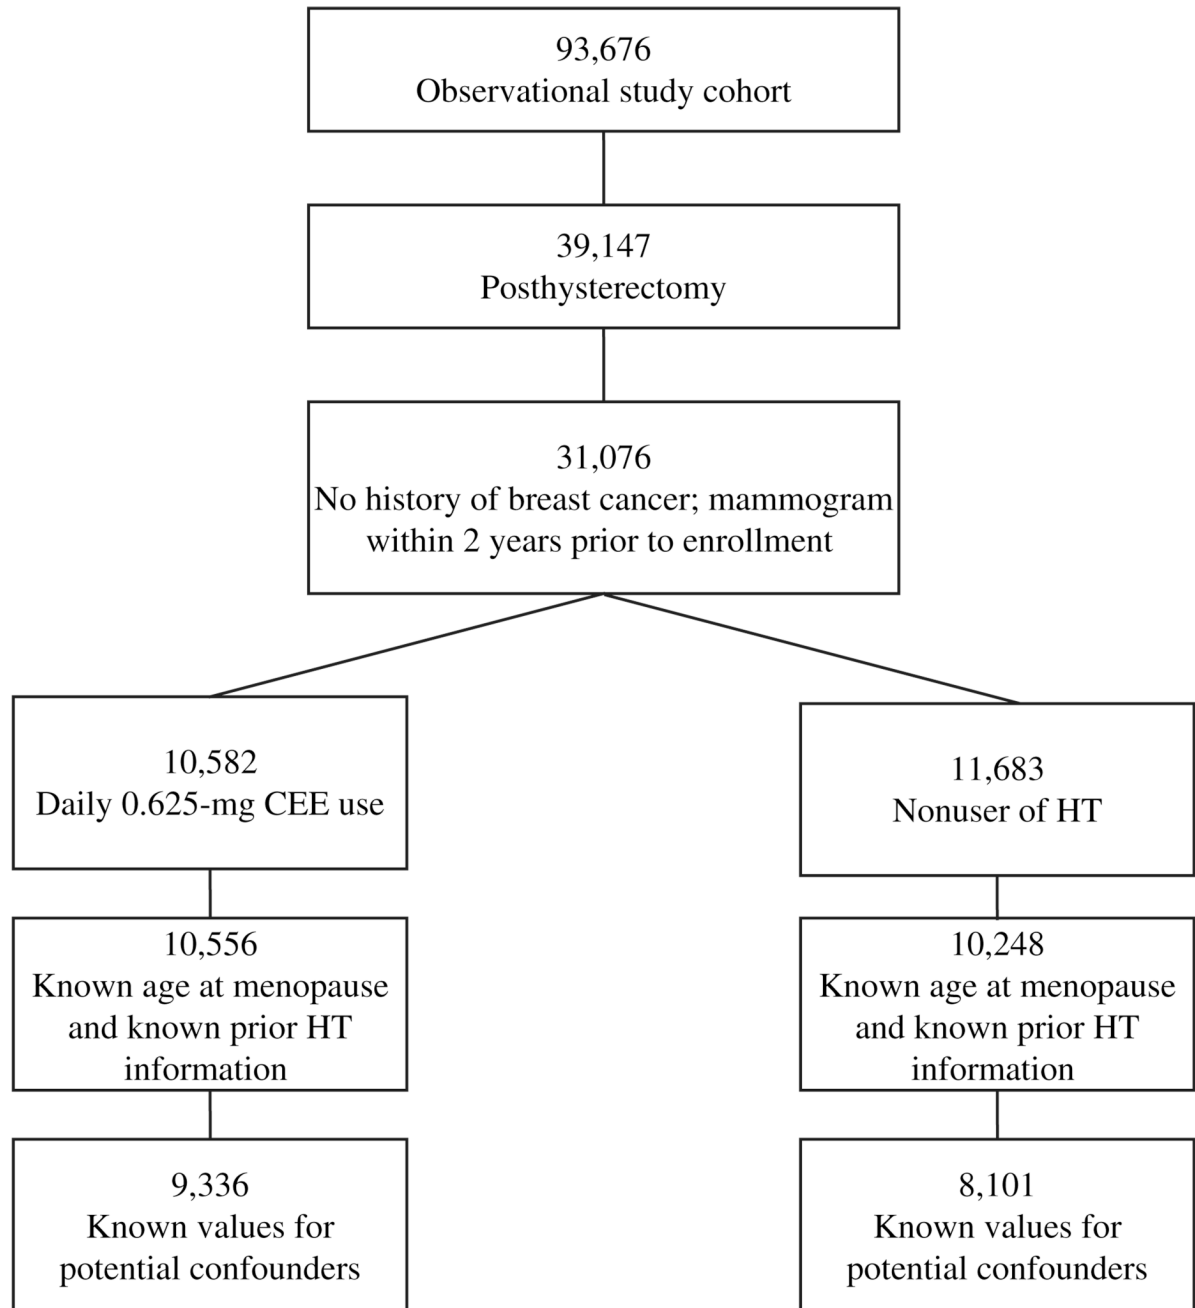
93,676
Observational study cohort

39,147
Posthysterectomy

31,076
No history of breast cancer; mammogram within 2 years prior to enrollment

10,582
Daily 0.625-mg CEE use

10,556
Known age at menopause and known prior HT information

9,336
Known values for potential confounders

11,683
Nonuser of HT

10,248
Known age at menopause and known prior HT information

8,101
Known values for potential confounders